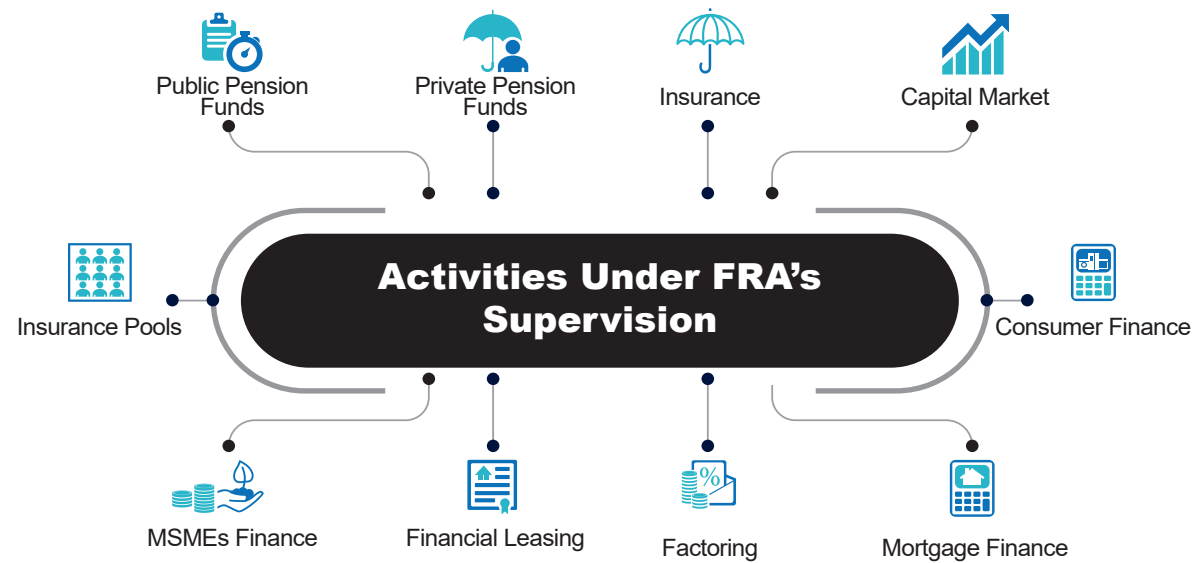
Public Pension Funds

Private Pension Funds

Insurance

Capital Market

Insurance Pools

Activities Under FRA's Supervision

Consumer Finance

MSMEs Finance

Financial Leasing

Factoring

Mortgage Finance